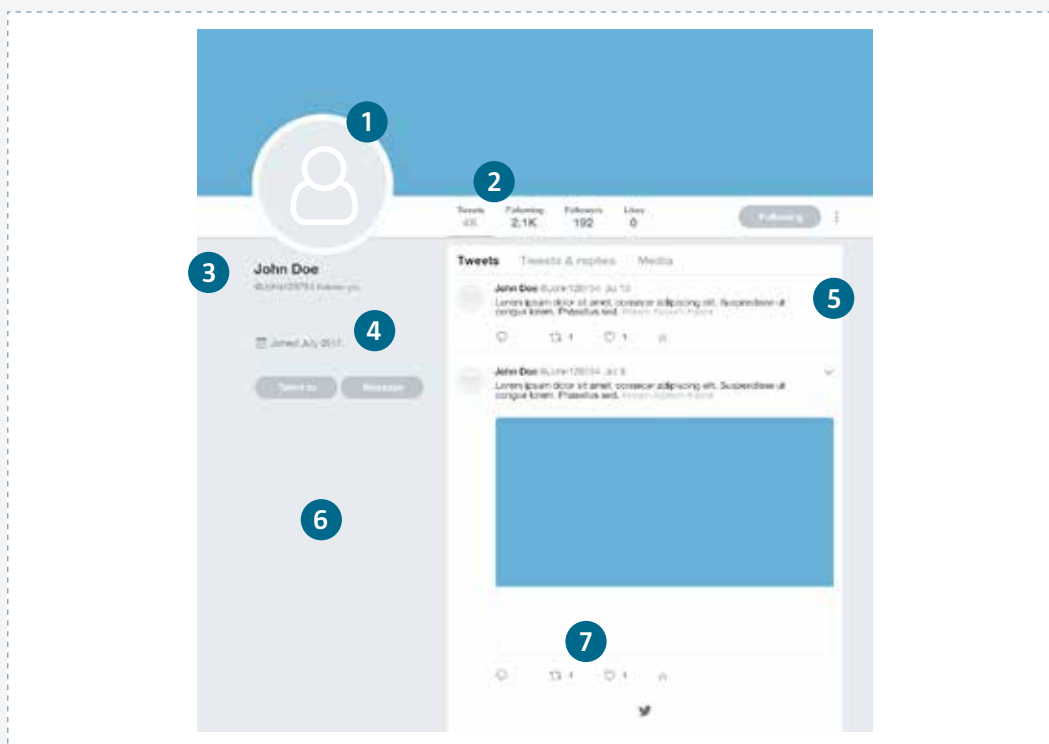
1

2

Tweets
4K

Following
2.1K

Followers
192

Likes
0

Following

3

John Doe

@JohnDoe Follows you

4

Joined July 2017

Tweet to

Message

6

Tweets

Tweets & replies

Media

5

John Doe @JohnDoe · Jul 13
Lorem ipsum dolor sit amet, consecar adipiscing elit. Suspendisse ut congue lorem. Phasellus sed. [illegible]

1

1

John Doe @JohnDoe · Jul 8
Lorem ipsum dolor sit amet, consecar adipiscing elit. Suspendisse ut congue lorem. Phasellus sed. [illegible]

7

1

1